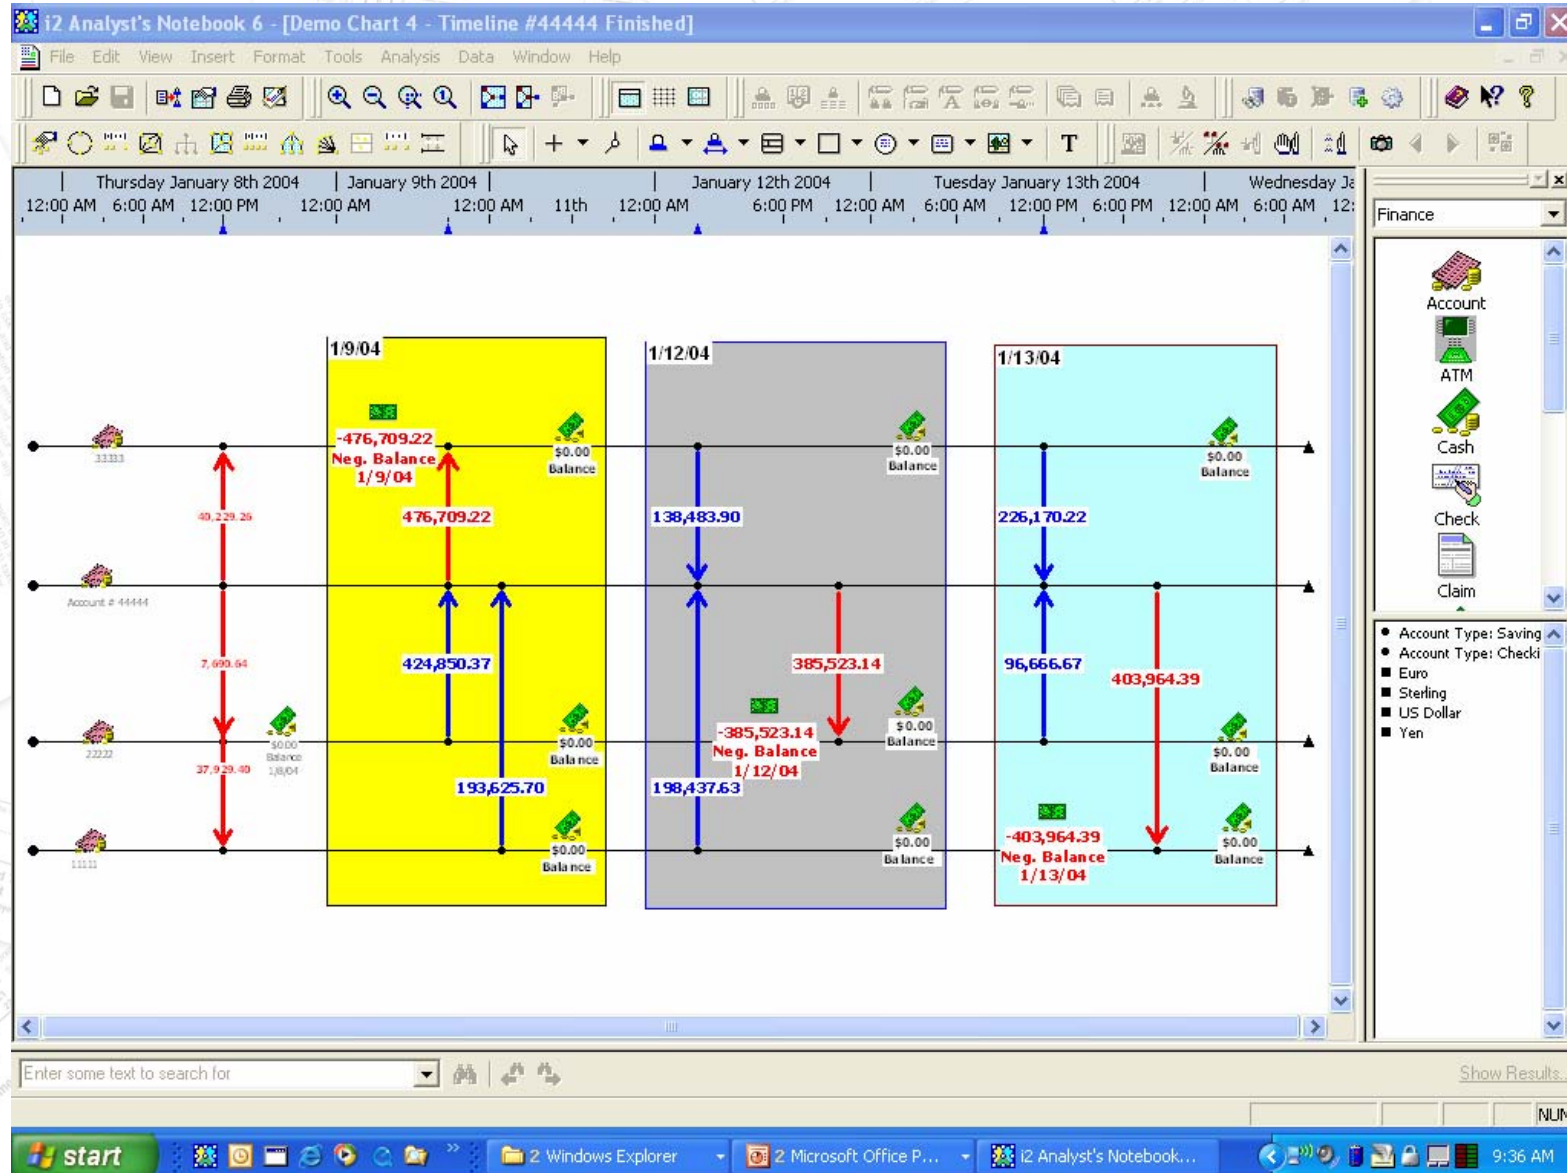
i2 Analyst's Notebook 6 - [Demo Chart 4 - Timeline #44444 Finished]

File Edit View Insert Format Tools Analysis Data Window Help

T

Thursday January 8th 2004 | January 9th 2004 | January 12th 2004 | Tuesday January 13th 2004 | Wednesday Ja

12:00 AM 6:00 AM 12:00 PM 12:00 AM 12:00 AM 11th 12:00 AM 6:00 PM 12:00 AM 6:00 AM 12:00 PM 6:00 PM 12:00 AM 6:00 AM 12:

Finance

Account
ATM
Cash
Check
Claim

Account Type: Saving
Account Type: Checki
Euro
Sterling
US Dollar
Yen

1/9/04

1/12/04

1/13/04

33333

Account # 44444

22222

11111

40,229.26

7,690.64

37,929.40

$0.00 Balance 1/8/04

-476,709.22
Neg. Balance
1/9/04

476,709.22

424,850.37

193,625.70

$0.00 Balance

$0.00 Balance

$0.00 Balance

138,483.90

198,437.63

-385,523.14
Neg. Balance
1/12/04

385,523.14

$0.00 Balance

$0.00 Balance

$0.00 Balance

226,170.22

96,666.67

403,964.39

-403,964.39
Neg. Balance
1/13/04

$0.00 Balance

$0.00 Balance

$0.00 Balance

Enter some text to search for

Show Results

NUM

start

2 Windows Explorer

2 Microsoft Office P...

i2 Analyst's Notebook...

9:36 AM